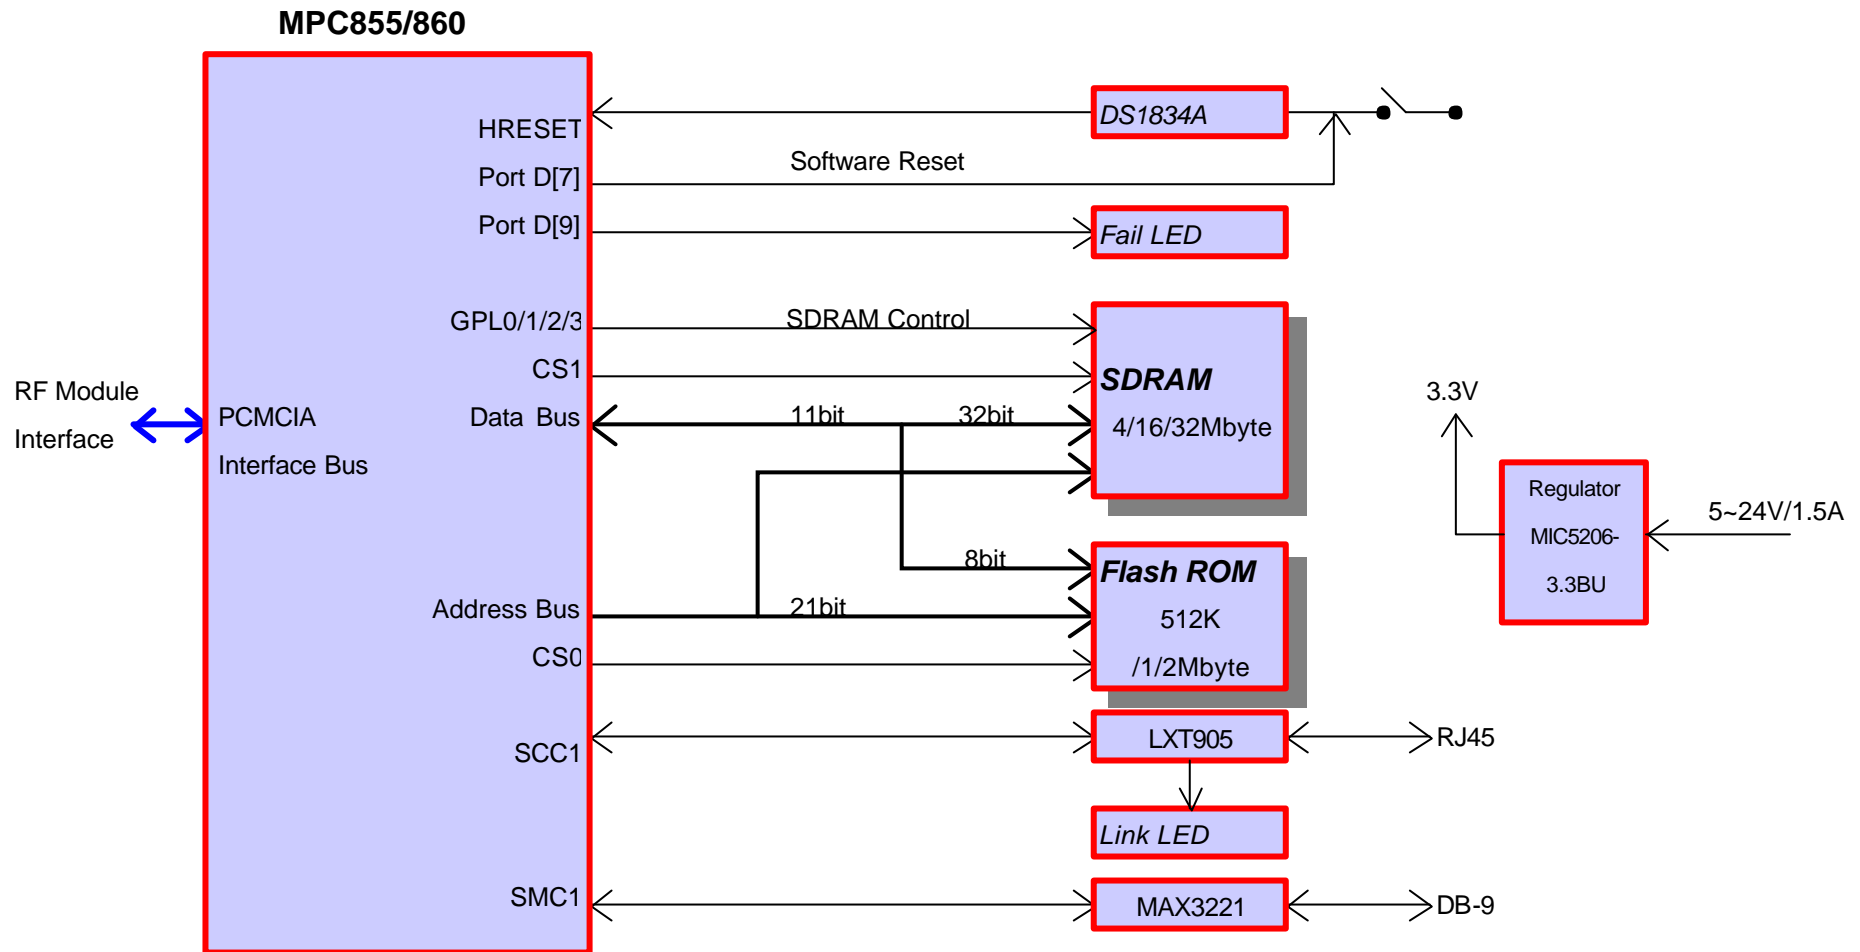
MPC855/860

HRESET

Port D[7]

Port D[9]

GPL0/1/2/3

CS1

Data Bus

Address Bus

CS0

SCC1

SMC1

RF Module Interface

PCMCIA Interface Bus

DS1834A

Software Reset

Fail LED

SDRAM Control

SDRAM 4/16/32Mbyte

11bit

32bit

8bit

21bit

Flash ROM 512K /1/2Mbyte

LXT905

RJ45

Link LED

MAX3221

DB-9

3.3V

Regulator MIC5206-3.3BU

5~24V/1.5A